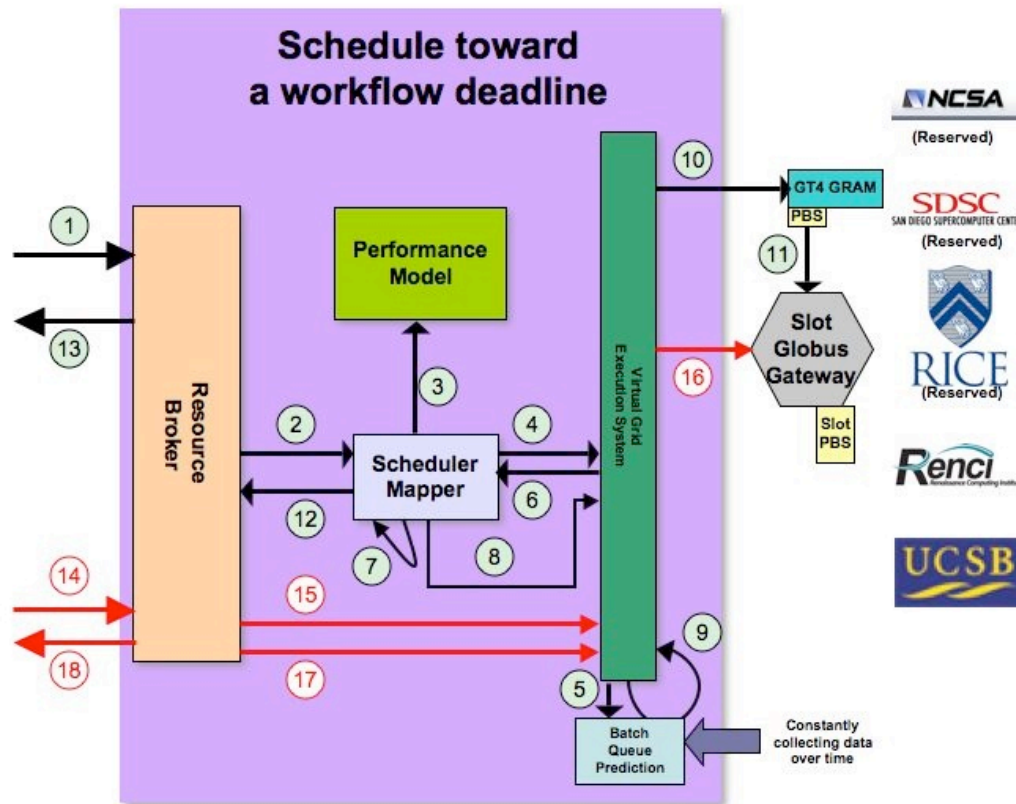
Schedule toward a workflow deadline

NCSA
(Reserved)

SDSC
SAN DIEGO SUPERCOMPUTER CENTER
(Reserved)

RICE
(Reserved)

Renci
Renaissance Computing Institute

UCSB

1

13

Resource Broker

Performance Model

3

2

4

Scheduler Mapper

6

12

7

8

Virtual Grid Execution System

10

GT4 GRAM

PBS

11

Slot Globus Gateway

16

Slot PBS

14

15

18

17

9

5

Batch Queue Prediction

Constantly collecting data over time